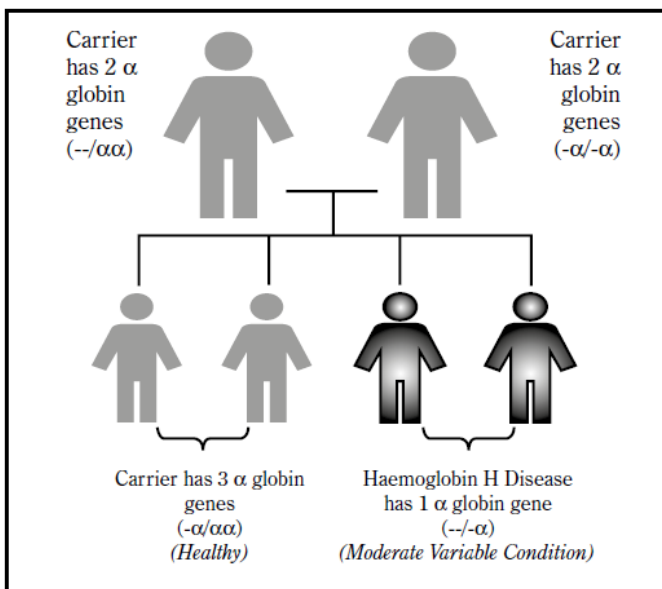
Carrier has 2 α globin genes (--/αα)

Carrier has 2 α globin genes (-α/-α)

Carrier has 3 α globin genes (-α/αα) *(Healthy)*

Haemoglobin H Disease has 1 α globin gene (--/-α) *(Moderate Variable Condition)*